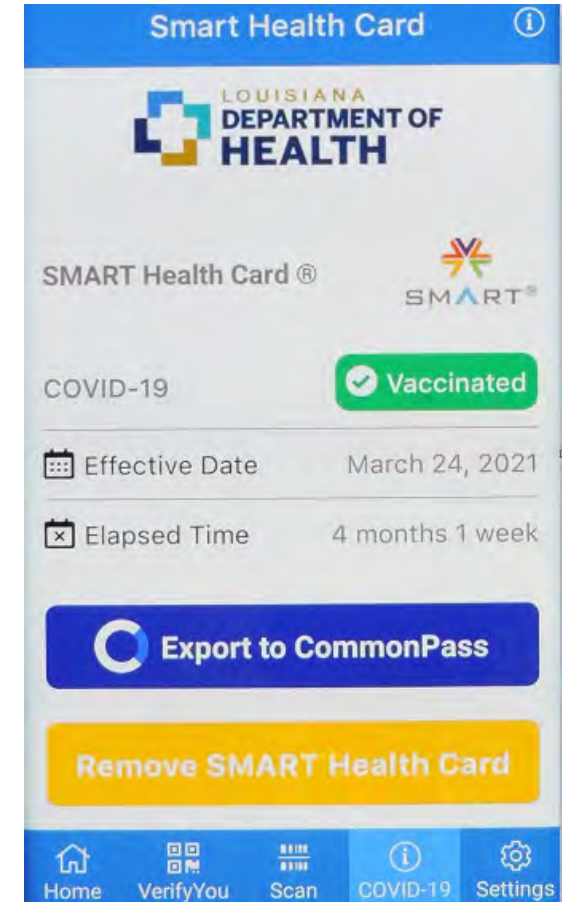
Smart Health Card

LOUISIANA
DEPARTMENT OF
HEALTH

SMART Health Card ®

SMART®

COVID-19

Vaccinated

Effective Date March 24, 2021

Elapsed Time 4 months 1 week

Export to CommonPass

Remove SMART Health Card

Home VerifyYou Scan COVID-19 Settings